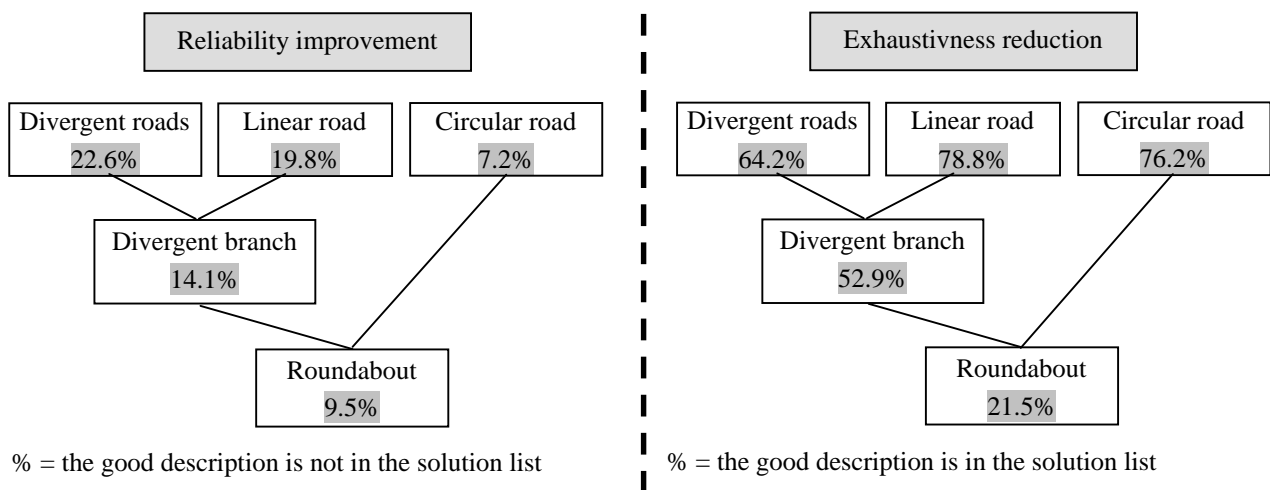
Reliability improvement

Divergent roads
22.6%

Linear road
19.8%

Circular road
7.2%

Divergent branch
14.1%

Roundabout
9.5%

% = the good description is not in the solution list

Exhaustivness reduction

Divergent roads
64.2%

Linear road
78.8%

Circular road
76.2%

Divergent branch
52.9%

Roundabout
21.5%

% = the good description is in the solution list